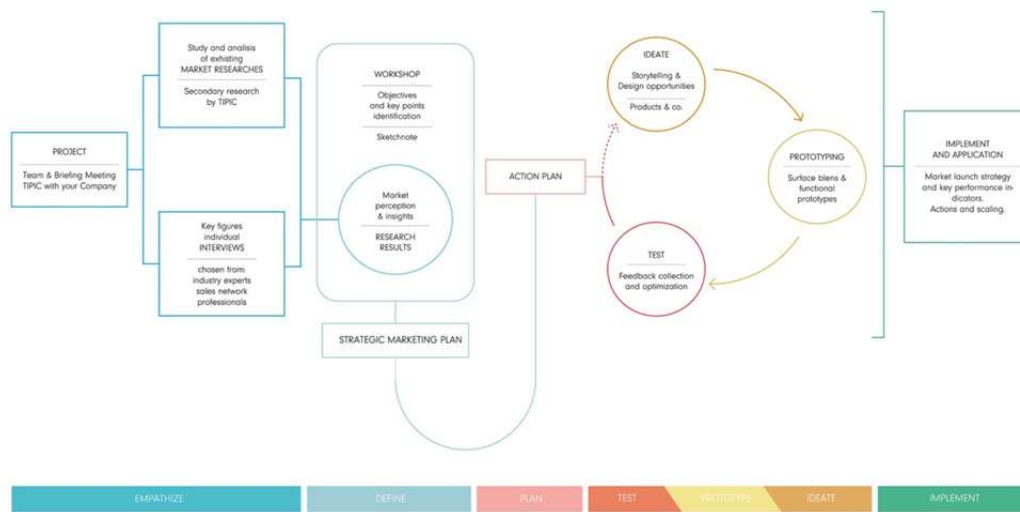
PROJECT

Team & Briefing Meeting TIPIC with your Company

Study and analisis of exhisting MARKET RESEARCHES

Secondary research by TIPIC

Key figures individual INTERVIEWS

chosen from: industry experts sales network professionals

WORKSHOP

Objectives and key points identification

Sketchnote

Market perception & insights

RESEARCH RESULTS

STRATEGIC MARKETING PLAN

ACTION PLAN

IDEATE

Storytelling & Design opportunities

Products & co.

PROTOTYPING

Surface blens & functional prototypes

TEST

Feedback collection and optimization

IMPLEMENT AND APPLICATION

Market launch strategy and key performance indicators. Actions and scaling.

EMPATHIZE

DEFINE

PLAN

TEST

PROTOTYPE

IDEATE

IMPLEMENT